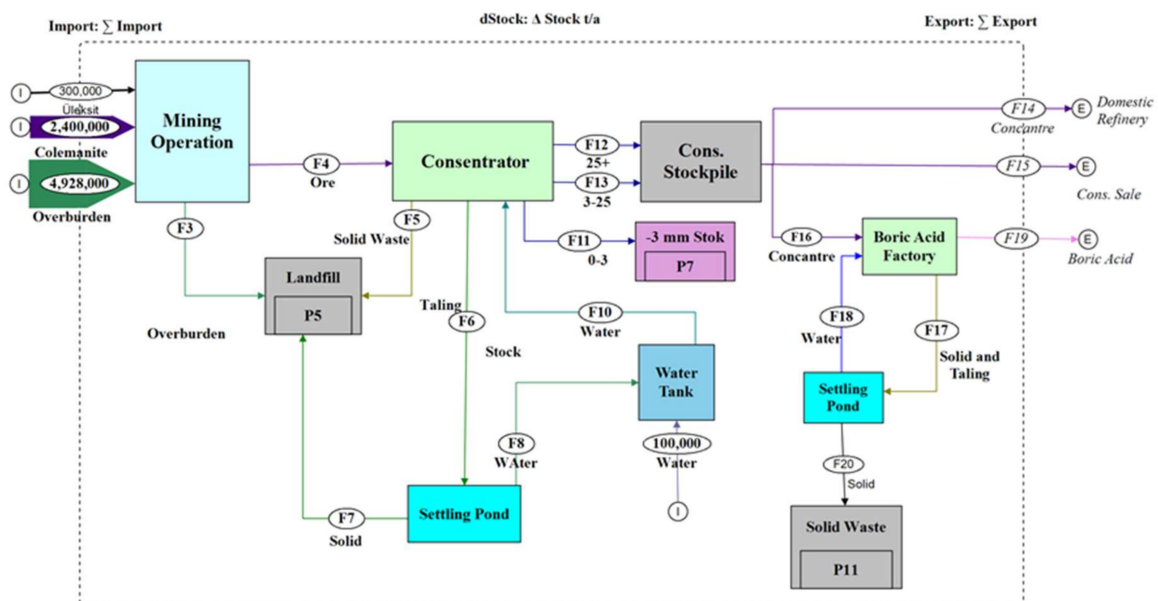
Import: $\sum$ Import

dStock: Δ Stock t/a

Export: $\sum$ Export

I 300,000 Üleksit

I 2,400,000 Colemanite

I 4,928,000 Overburden

Mining Operation

F3

Overburden

F4 Ore

Consentrator

F5 Solid Waste

Landfill P5

Taling F6

Stock

F12 25+

F13 3-25

Cons. Stockpile

F11 0-3

-3 mm Stok P7

F10 Water

Water Tank

F8 WAter

100,000 Water

I

F7 Solid

Settling Pond

F14 Concantre E Domestic Refinery

F15 E Cons. Sale

F16 Concantre

Boric Acid Factory

F19 E Boric Acid

F18 Water

F17 Solid and Taling

Settling Pond

F20 Solid

Solid Waste P11